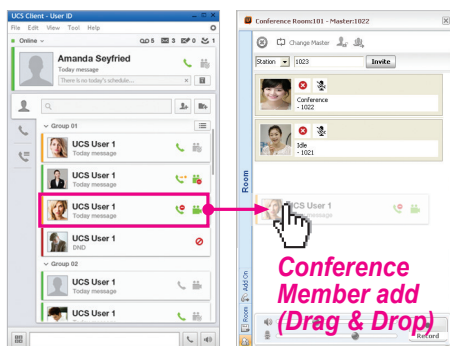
UCS Client - User ID
File Edit View Tool Help
Online 5 3 0 1
Amanda Seyfried
Today message
There is no today's schedule
Group 01
UCS User 1
Today message
UCS User 1
Today message
UCS User 1
Today message
UCS User 1
DND
Group 02
UCS User 1
Today message
Conference Room:101 - Master:1022
Change Master
Station 1023 Invite
Conference - 1022
Idle - 1021
Room
Add On
Room
UCS User 1
Today message
Conference Member add (Drag & Drop)
Record